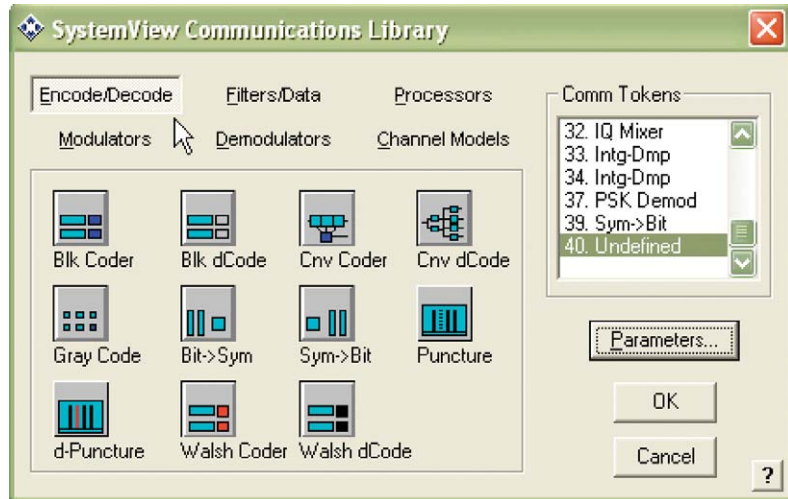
SystemView Communications Library

Encode/Decode
Filters/Data
Processors
Modulators
Demodulators
Channel Models

Blk Coder
Blk dCode
Cnv Coder
Cnv dCode
Gray Code
Bit->Sym
Sym->Bit
Puncture
d-Puncture
Walsh Coder
Walsh dCode

Comm Tokens
32. IQ Mixer
33. Intg-Dmp
34. Intg-Dmp
37. PSK Demod
39. Sym->Bit
40. Undefined

Parameters...
OK
Cancel
?